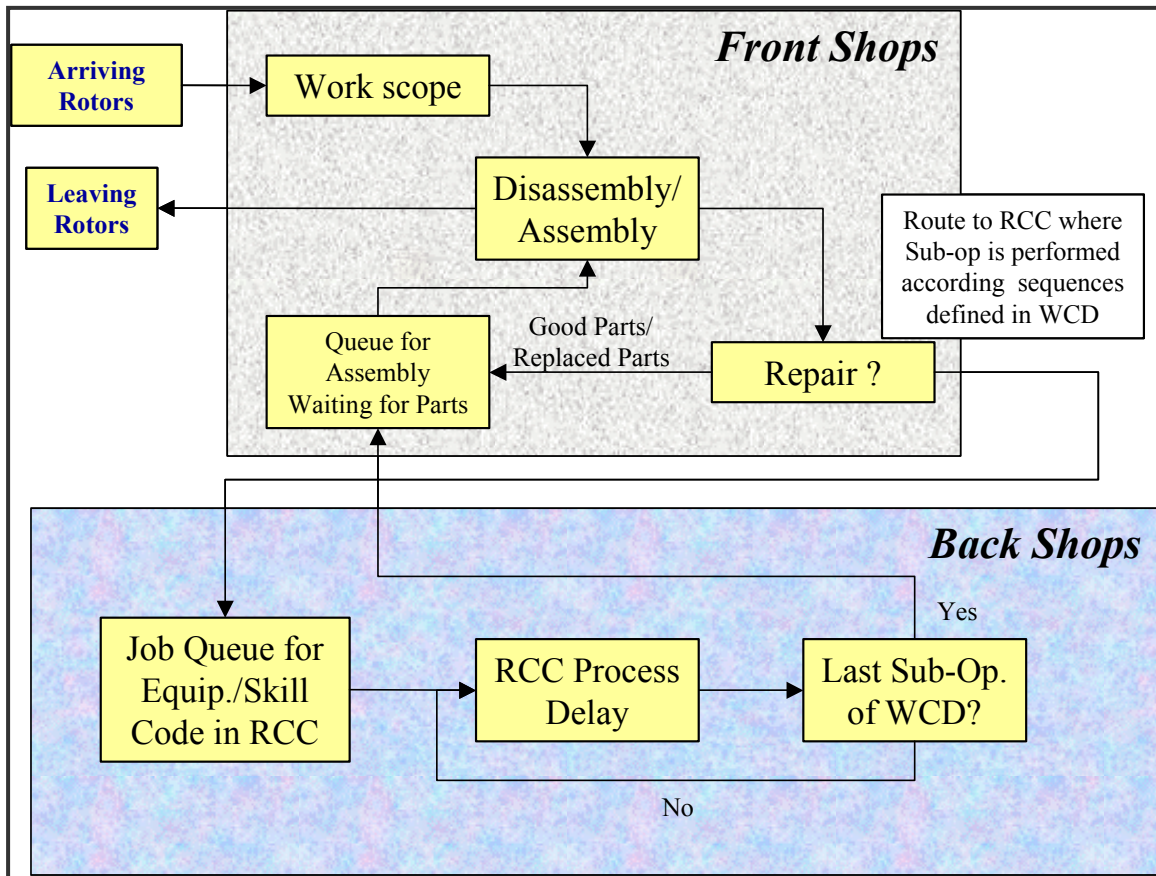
Front Shops

Arriving Rotors

Work scope

Leaving Rotors

Disassembly/ Assembly

Route to RCC where Sub-op is performed according sequences defined in WCD

Queue for Assembly Waiting for Parts

Good Parts/ Replaced Parts

Repair ?

Back Shops

Yes

Job Queue for Equip./Skill Code in RCC

RCC Process Delay

Last Sub-Op. of WCD?

No